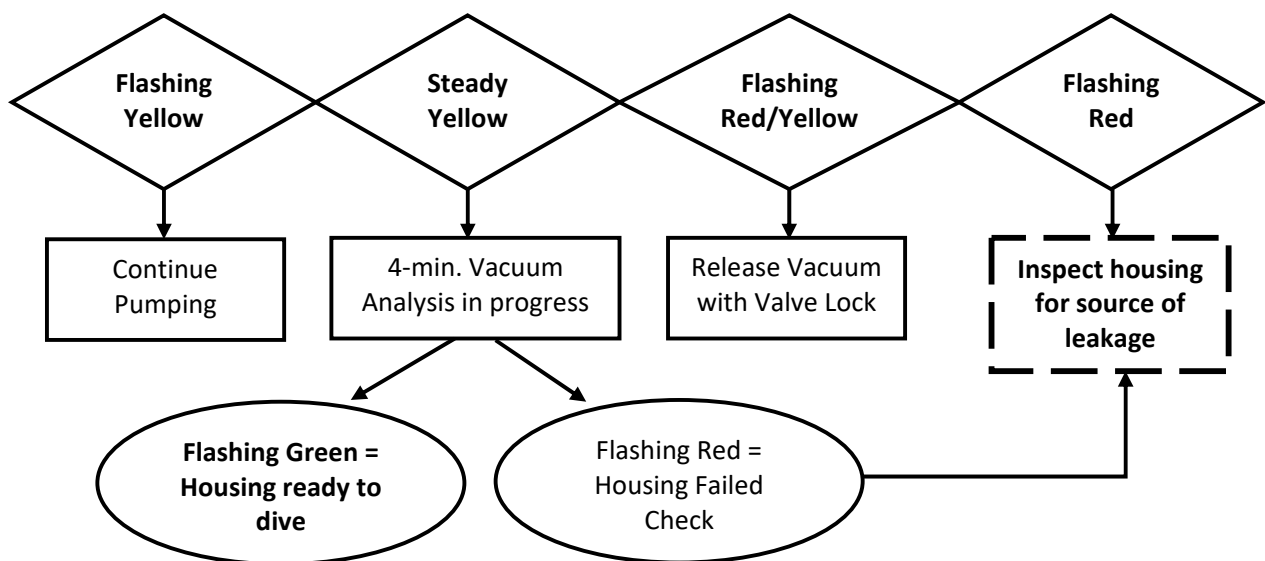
Flashing Yellow

Steady Yellow

Flashing Red/Yellow

Flashing Red

Continue Pumping

4-min. Vacuum Analysis in progress

Release Vacuum with Valve Lock

Inspect housing for source of leakage

Flashing Green = Housing ready to dive

Flashing Red = Housing Failed Check